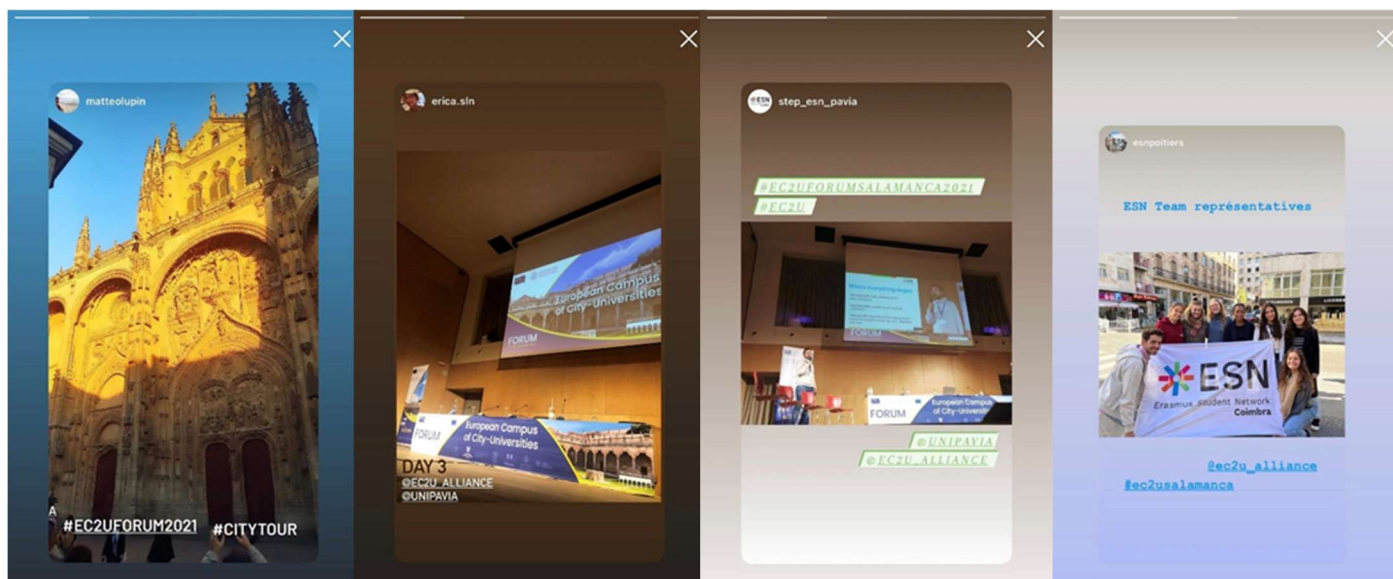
matteolupin

#EC2UFORUM2021 #CITYTOUR

erica.sln

European Campus of City-Universities
FORUM

FORUM
European Campus of City-Universities

DAY 3
@EC2U_ALLIANCE
@UNIPAVIA

step_esn_pavia

#EC2UFORUMSALAMANCA2021
#EC2U

FORUM

FORUM
European Campus of City-Universities

@UNIPAVIA
@EC2U_ALLIANCE

esnpoitiers

ESN Team représentatives

ESN
Erasmus Student Network
Coimbra

@ec2u_alliance
#ec2usalamanca